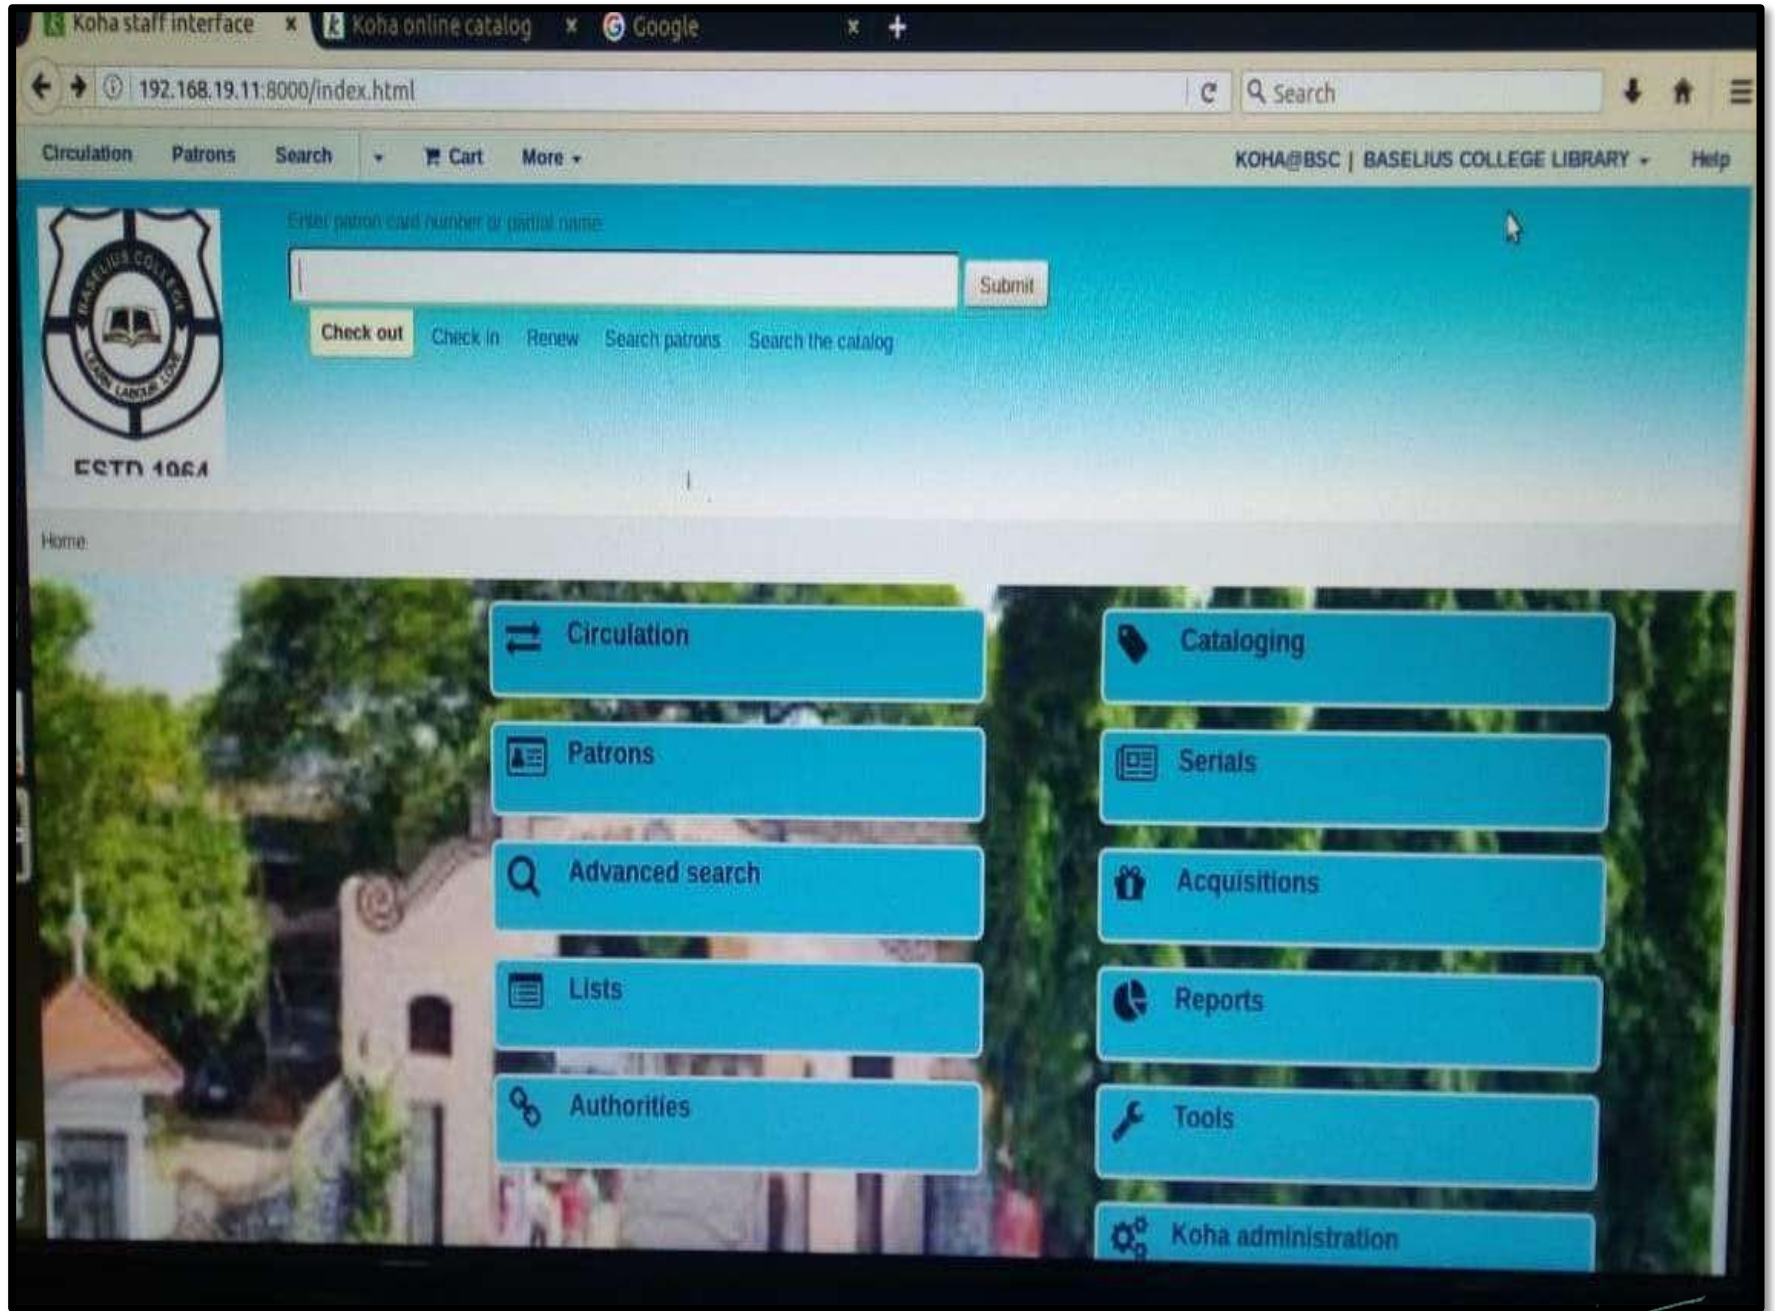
Koha staff interface × Koha online catalog × Google × +

192.168.19.11:8000/index.html

Search

Circulation Patrons Search Cart More

KOHA@BSC | BASELIUS COLLEGE LIBRARY Help

BASELIUS COLLEGE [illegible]

ESTD 1964

Enter patron card number or partial name

Submit

Check out Check in Renew Search patrons Search the catalog

Home

Circulation

Patrons

Advanced search

Lists

Authorities

Cataloging

Serials

Acquisitions

Reports

Tools

Koha administration